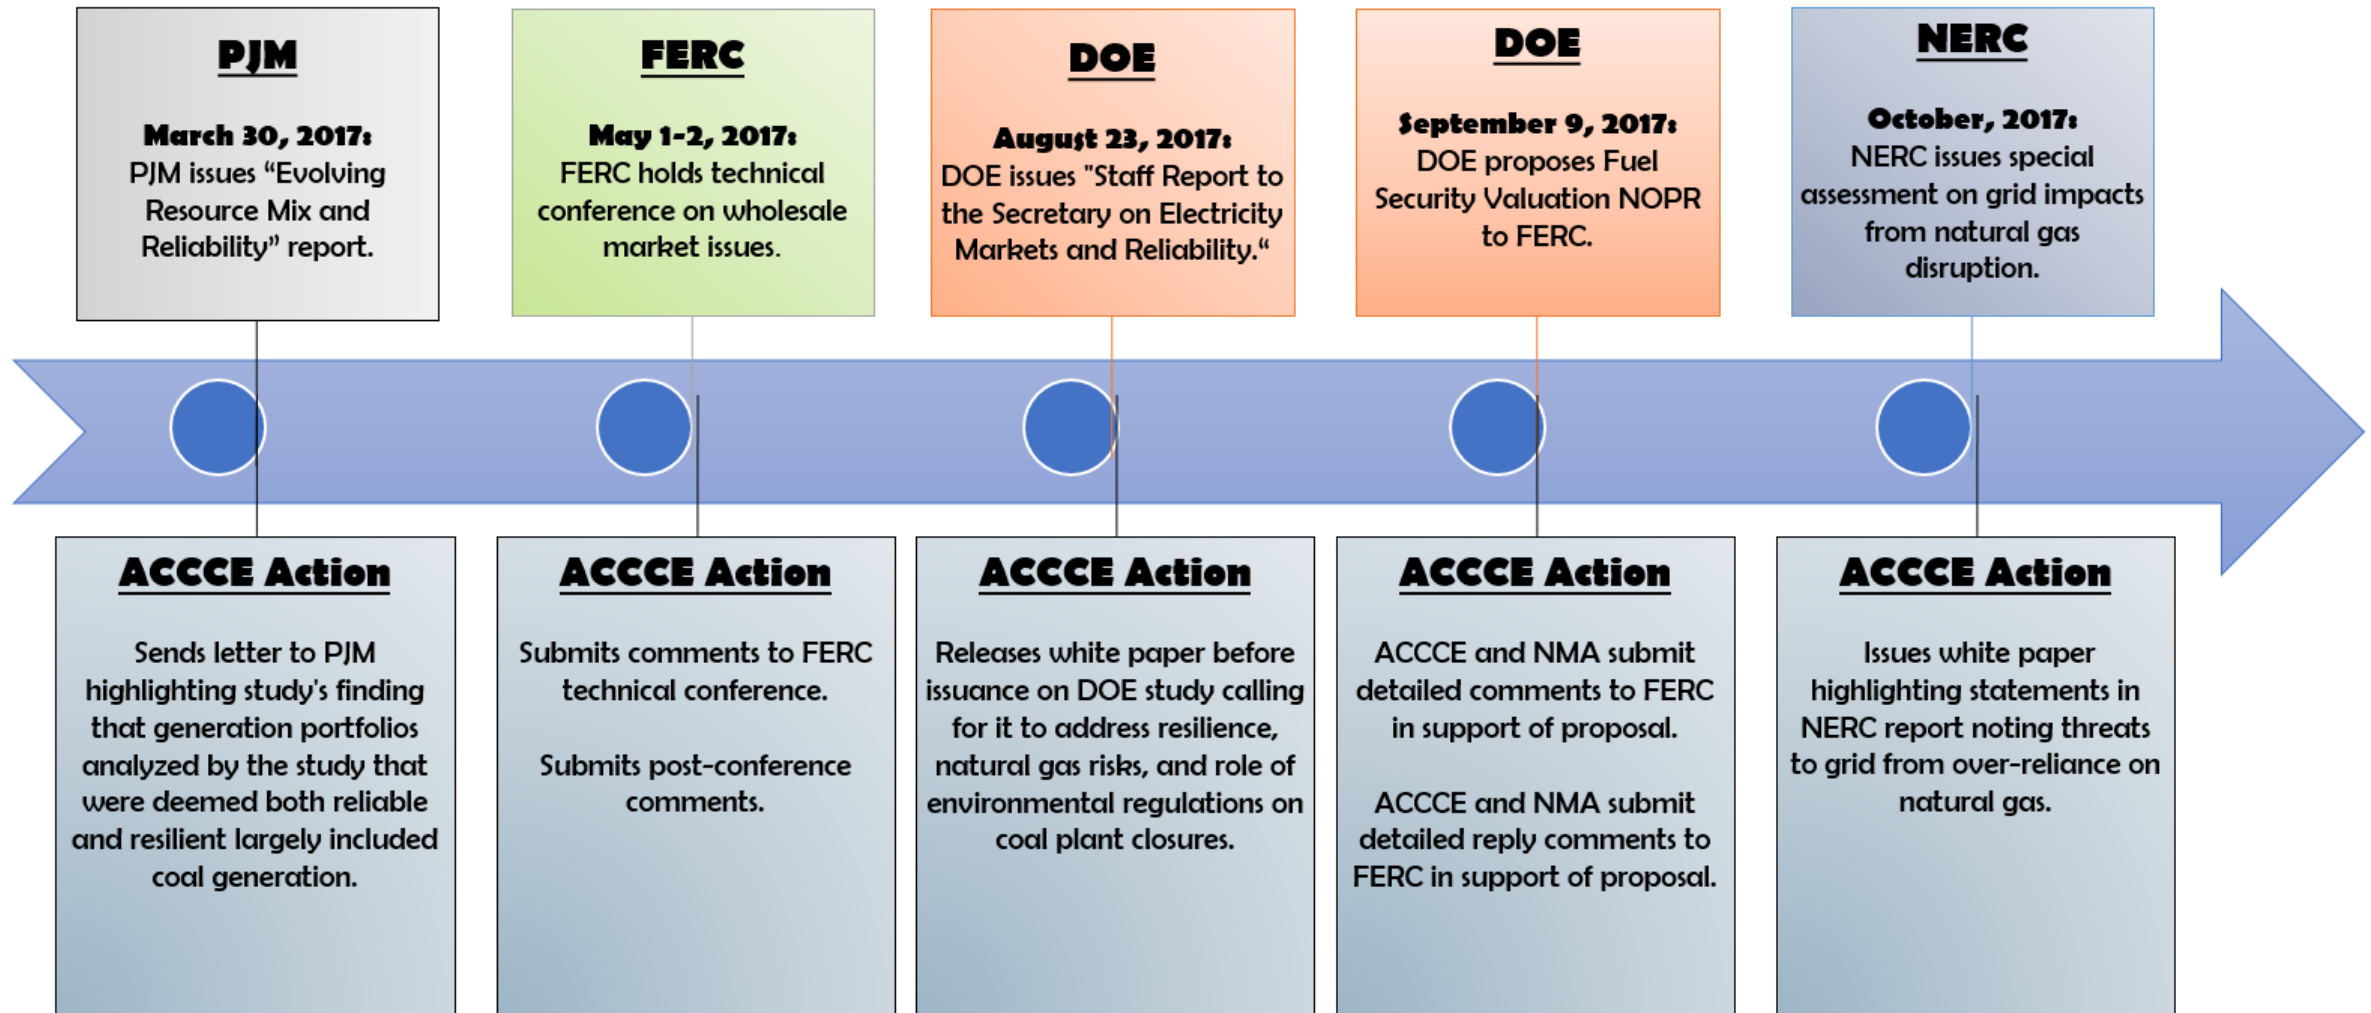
PJM

March 30, 2017:
PJM issues “Evolving Resource Mix and Reliability” report.

FERC

May 1-2, 2017:
FERC holds technical conference on wholesale market issues.

DOE

August 23, 2017:
DOE issues "Staff Report to the Secretary on Electricity Markets and Reliability.“

DOE

September 9, 2017:
DOE proposes Fuel Security Valuation NOPR to FERC.

NERC

October, 2017:
NERC issues special assessment on grid impacts from natural gas disruption.

ACCCE Action

Sends letter to PJM highlighting study's finding that generation portfolios analyzed by the study that were deemed both reliable and resilient largely included coal generation.

ACCCE Action

Submits comments to FERC technical conference.

Submits post-conference comments.

ACCCE Action

Releases white paper before issuance on DOE study calling for it to address resilience, natural gas risks, and role of environmental regulations on coal plant closures.

ACCCE Action

ACCCE and NMA submit detailed comments to FERC in support of proposal.

ACCCE and NMA submit detailed reply comments to FERC in support of proposal.

ACCCE Action

Issues white paper highlighting statements in NERC report noting threats to grid from over-reliance on natural gas.